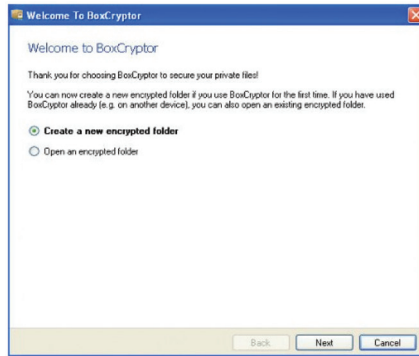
Welcome To BoxCryptor

Welcome to BoxCryptor

Thank you for choosing BoxCryptor to secure your private files!

You can now create a new encrypted folder if you use BoxCryptor for the first time. If you have used BoxCryptor already (e.g. on another device), you can also open an existing encrypted folder.

Create a new encrypted folder

Open an encrypted folder

Back Next Cancel